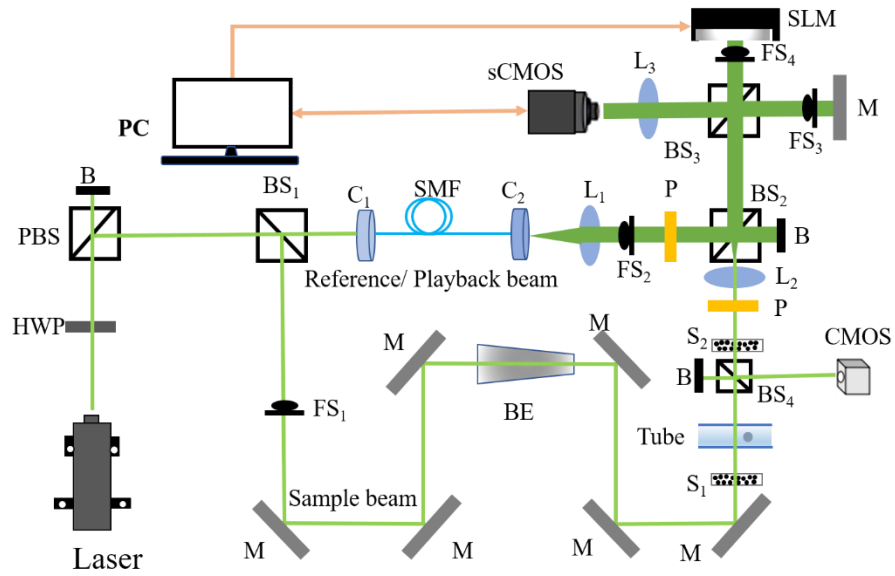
SLM
$FS_4$
sCMOS
$L_3$
PC
M
$BS_3$
$FS_3$
B
$BS_1$
$C_1$
SMF
$C_2$
$L_1$
P
$BS_2$
PBS
B
$FS_2$
$L_2$
Reference/ Playback beam
P
HWP
M
M
$S_2$
CMOS
B
$BS_4$
$FS_1$
BE
Tube
Sample beam
$S_1$
Laser
M
M
M
M